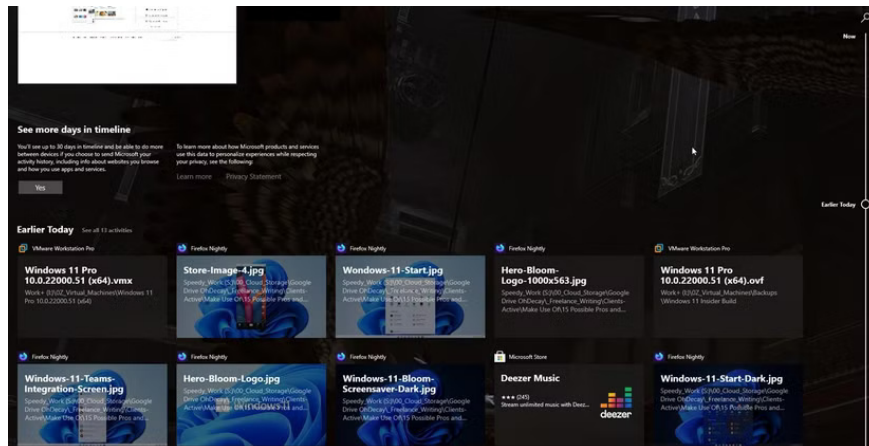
Now

See more days in timeline

You'll see up to 30 days in timeline and be able to do more between devices if you choose to send Microsoft your activity history, including info about websites you browse and how you use apps and services.

To learn more about how Microsoft products and services use this data to personalize experiences while respecting your privacy, see the following:

Yes

Learn more   Privacy Statement

Earlier Today

Earlier Today   See all 13 activities

VMware Workstation Pro

Windows 11 Pro 10.0.22000.51 (x64).vmx

Work+ (l)\02_Virtual_Machines\Windows 11 Pro 10.0.22000.51 (x64)

Firefox Nightly

Store-Image-4.jpg

Speedy_Work (S:)\00_Cloud_Storage\Google Drive OhDecay\_Freelance_Writing\Clients-Active\Make Use Of\15 Possible Pros and...

Firefox Nightly

Windows-11-Start.jpg

Speedy_Work (S:)\00_Cloud_Storage\Google Drive OhDecay\_Freelance_Writing\Clients-Active\Make Use Of\15 Possible Pros and...

Firefox Nightly

Hero-Bloom-Logo-1000x563.jpg

Speedy_Work (S:)\00_Cloud_Storage\Google Drive OhDecay\_Freelance_Writing\Clients-Active\Make Use Of\15 Possible Pros and...

VMware Workstation Pro

Windows 11 Pro 10.0.22000.51 (x64).ovf

Work+ (l)\02_Virtual_Machines\Backups\Windows 11 Insider Build

Firefox Nightly

Windows-11-Teams-Integration-Screen.jpg

Speedy_Work (S:)\00_Cloud_Storage\Google Drive OhDecay\_Freelance_Writing\Clients-Active\Make Use Of\15 Possible Pros and...

Firefox Nightly

Hero-Bloom-Logo.jpg

Speedy_Work (S:)\00_Cloud_Storage\Google Drive OhDecay\_Freelance_Writing\Clients-Active\Make Use Of\15 Possible Pros and...

Firefox Nightly

Windows-11-Bloom-Screensaver-Dark.jpg

Speedy_Work (S:)\00_Cloud_Storage\Google Drive OhDecay\_Freelance_Writing\Clients-Active\Make Use Of\15 Possible Pros and...

Microsoft Store

Deezer Music

★★★ (245)

Stream unlimited music with Deezer...

deezer

Firefox Nightly

Windows-11-Start-Dark.jpg

Speedy_Work (S:)\00_Cloud_Storage\Google Drive OhDecay\_Freelance_Writing\Clients-Active\Make Use Of\15 Possible Pros and...